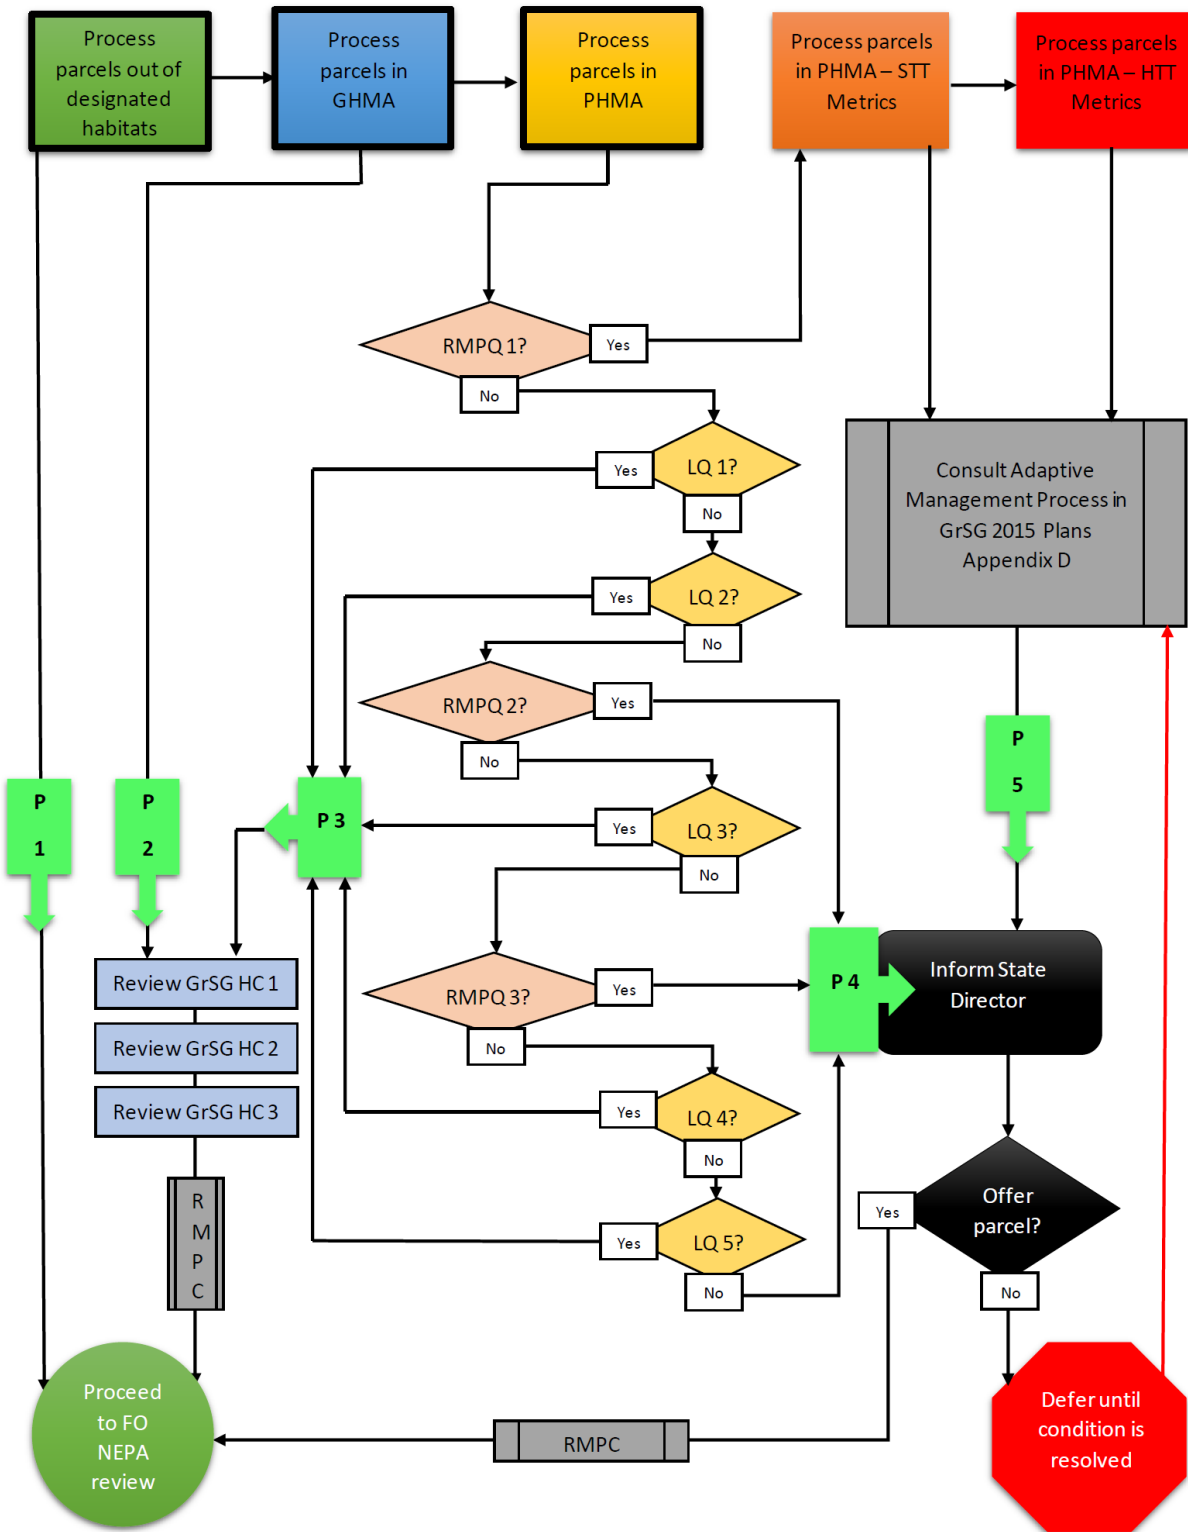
Process parcels out of designated habitats

Process parcels in GHMA

Process parcels in PHMA

Process parcels in PHMA – STT Metrics

Process parcels in PHMA – HTT Metrics

RMPQ 1?

Yes

No

LQ 1?

Yes

No

Consult Adaptive Management Process in GrSG 2015 Plans Appendix D

LQ 2?

Yes

No

RMPQ 2?

Yes

No

P 5

P 1

P 2

P 3

LQ 3?

Yes

No

RMPQ 3?

Yes

No

P 4

Inform State Director

Review GrSG HC 1

Review GrSG HC 2

Review GrSG HC 3

LQ 4?

Yes

No

R M P C

LQ 5?

Yes

No

Offer parcel?

Yes

No

Proceed to FO NEPA review

RMPC

Defer until condition is resolved